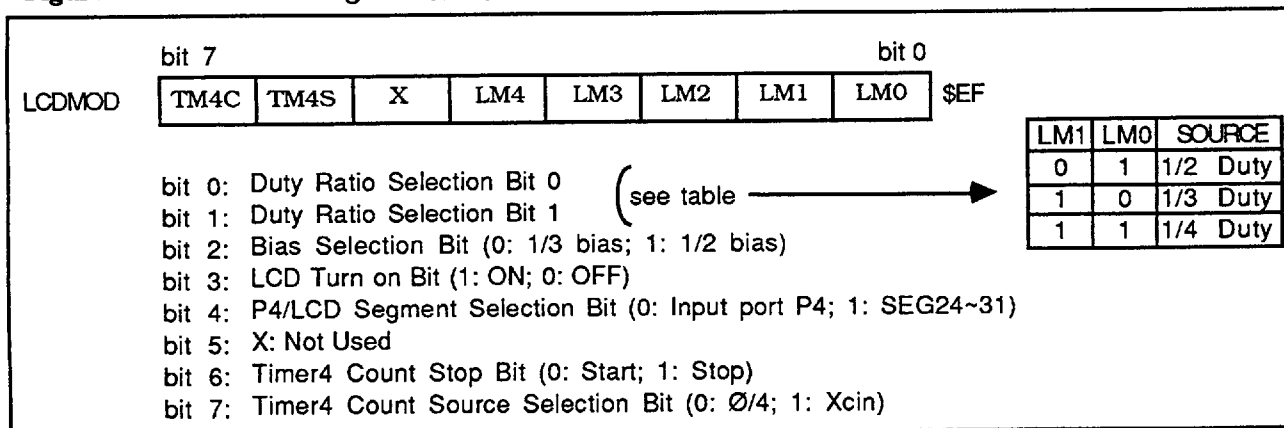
bit 7 bit 0

LCDMOD

| TM4C | TM4S | X | LM4 | LM3 | LM2 | LM1 | LM0 |
|---|---|---|---|---|---|---|---|

$EF

| LM1 | LM0 | SOURCE |
|---|---|---|
| 0 | 1 | 1/2 Duty |
| 1 | 0 | 1/3 Duty |
| 1 | 1 | 1/4 Duty |

bit 0: Duty Ratio Selection Bit 0
bit 1: Duty Ratio Selection Bit 1 (see table
bit 2: Bias Selection Bit (0: 1/3 bias; 1: 1/2 bias)
bit 3: LCD Turn on Bit (1: ON; 0: OFF)
bit 4: P4/LCD Segment Selection Bit (0: Input port P4; 1: SEG24~31)
bit 5: X: Not Used
bit 6: Timer4 Count Stop Bit (0: Start; 1: Stop)
bit 7: Timer4 Count Source Selection Bit (0: Ø/4; 1: Xcin)